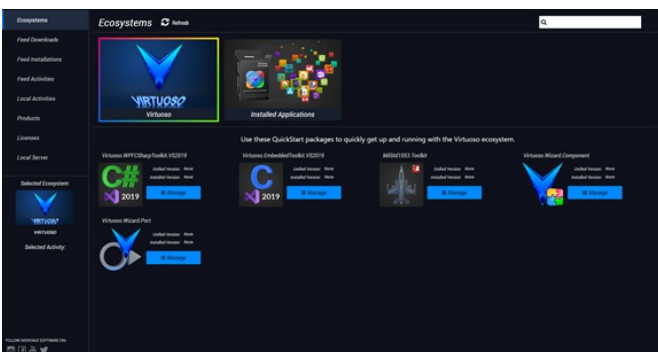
Ecosystems
Feed Downloads
Feed Installations
Feed Activities
Local Activities
Products
Licenses
Local Server
Selected Ecosystem:
VIRTUOSO
VIRTUOSO
Selected Activity:
FOLLOW MICROCHIP SOFTWARE ON:

Ecosystems Refresh

VIRTUOSO
Virtuoso
Installed Applications

Use these QuickStart packages to quickly get up and running with the Virtuoso ecosystem.

Virtuoso.WPFCSharpToolkit.VS2019
C#
2019
Unified Version: None
Installed Version: None
Manage

Virtuoso.EmbeddedToolkit.VS2019
C
2019
Unified Version: None
Installed Version: None
Manage

MilStd1553.Toolkit
Unified Version: None
Installed Version: None
Manage

Virtuoso.Wizard.Component
Unified Version: None
Installed Version: None
Manage

Virtuoso.Wizard.Port
Unified Version: None
Installed Version: None
Manage